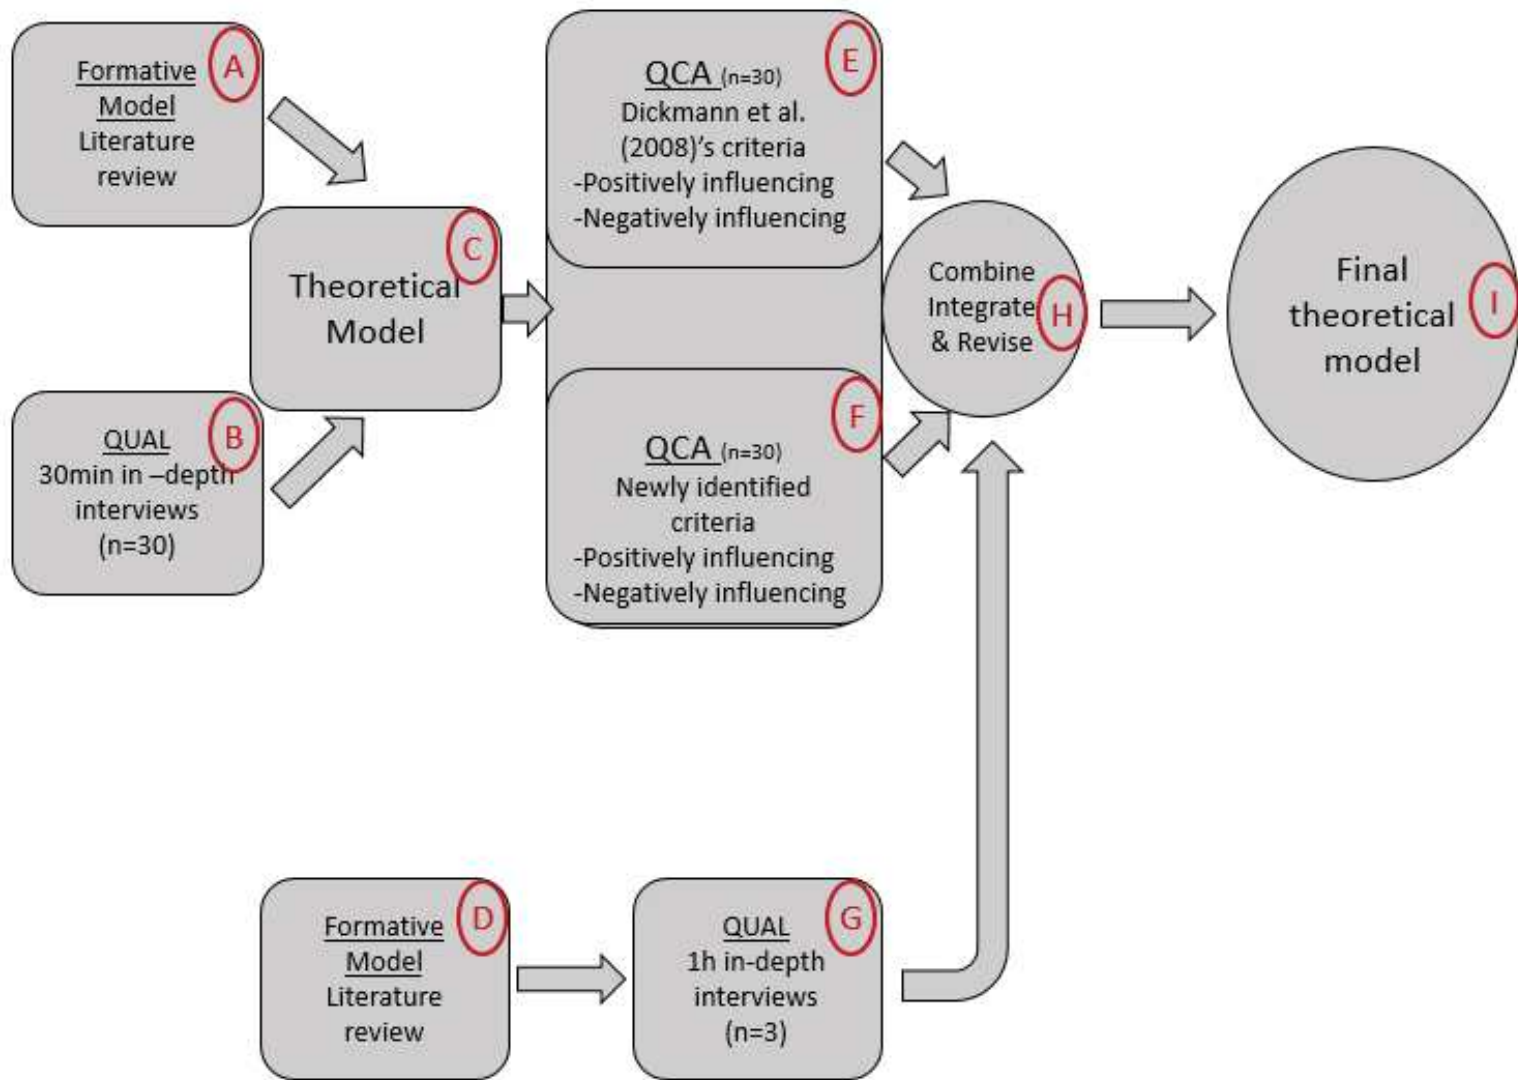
Formative Model Literature review
A

QUAL 30min in –depth interviews (n=30)
B

Theoretical Model
C

QCA (n=30) Dickmann et al. (2008)'s criteria
-Positively influencing
-Negatively influencing
E

QCA (n=30) Newly identified criteria
-Positively influencing
-Negatively influencing
F

Combine Integrate & Revise
H

Final theoretical model
I

Formative Model Literature review
D

QUAL 1h in-depth interviews (n=3)
G